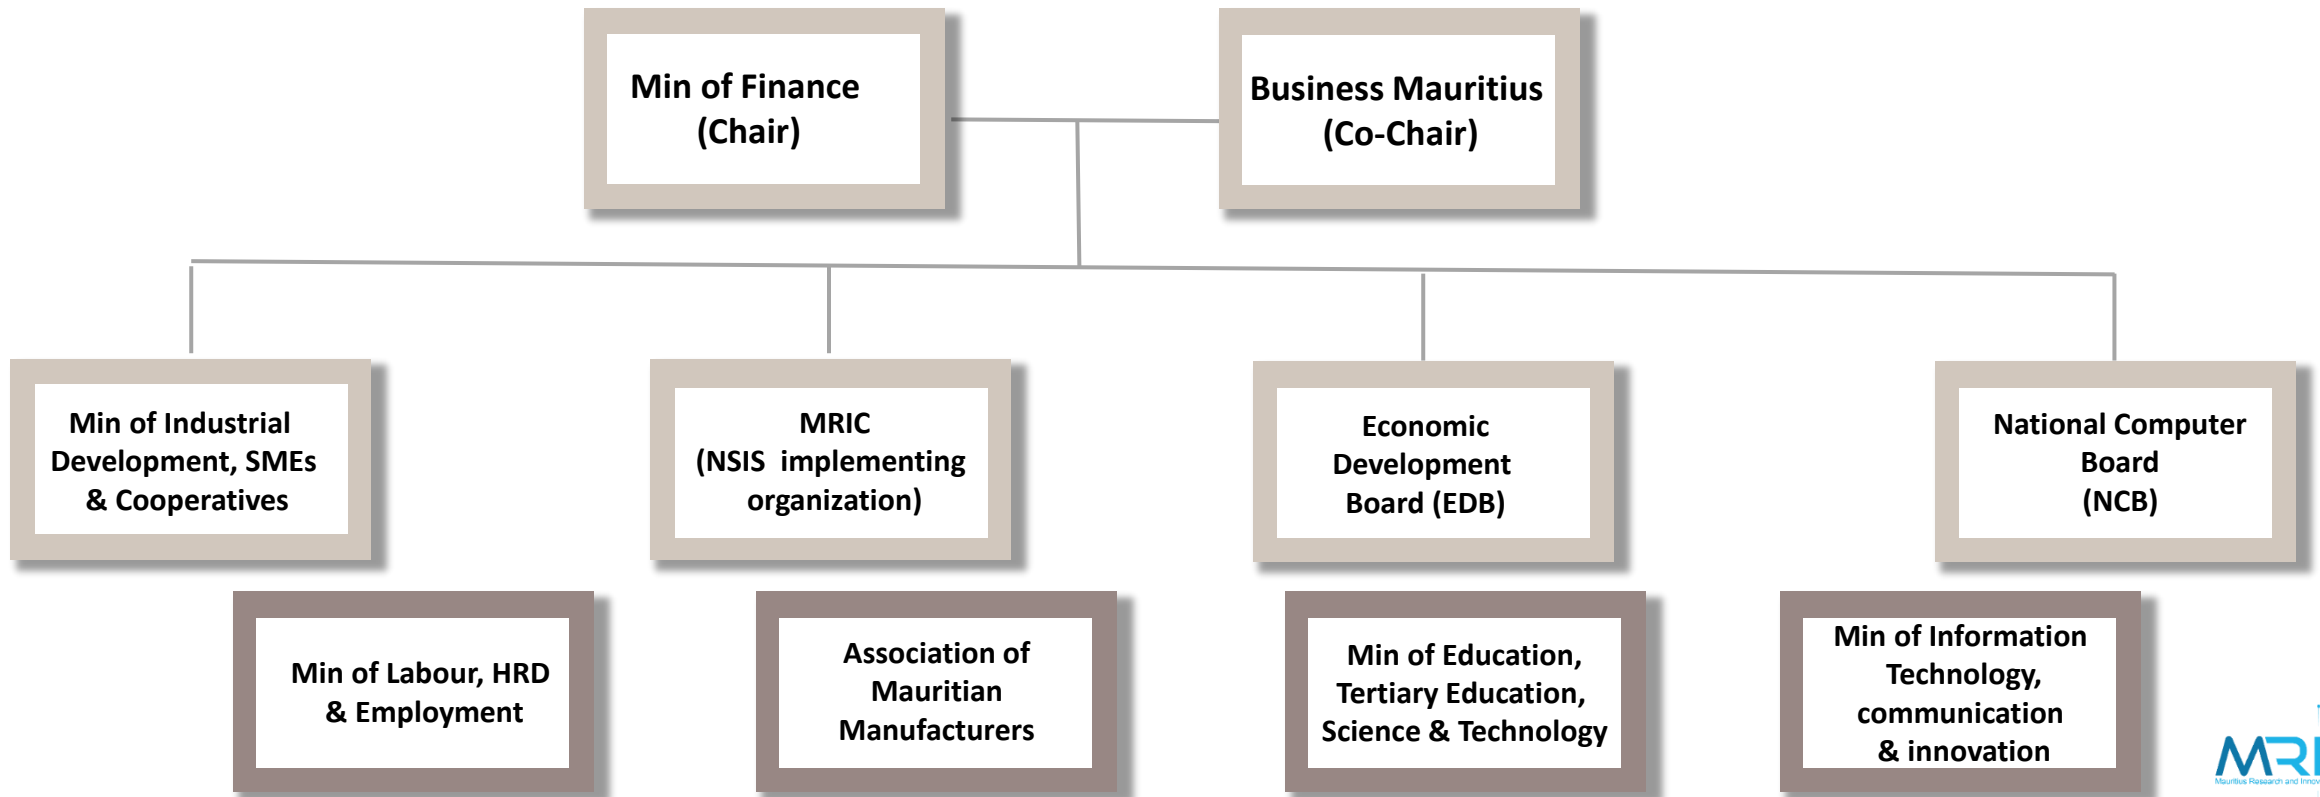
Min of Finance (Chair)

Business Mauritius (Co-Chair)

Min of Industrial Development, SMEs & Cooperatives

MRIC (NSIS implementing organization)

Economic Development Board (EDB)

National Computer Board (NCB)

Min of Labour, HRD & Employment

Association of Mauritian Manufacturers

Min of Education, Tertiary Education, Science & Technology

Min of Information Technology, communication & innovation

MRI

Mauritius Research and Innov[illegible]